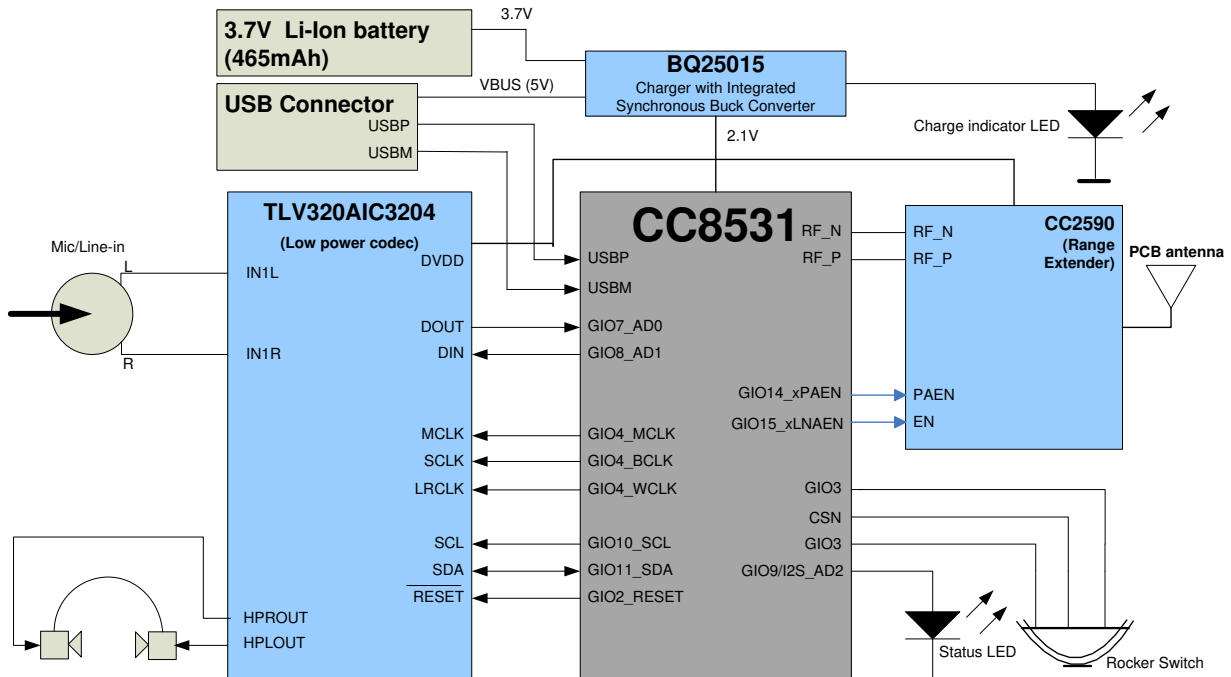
3.7V Li-Ion battery
(465mAh)

3.7V

BQ25015
Charger with Integrated
Synchronous Buck Converter

USB Connector
VBUS (5V)
USBP
USBM

Charge indicator LED

2.1V

TLV320AIC3204
(Low power codec)

Mic/Line-in
L
R
IN1L
IN1R
DVDD
DOUT
DIN
MCLK
SCLK
LRCLK
SCL
SDA
RESET
HPROUT
HPLOUT

CC8531
USBP
USBM
GIO7_AD0
GIO8_AD1
GIO4_MCLK
GIO4_BCLK
GIO4_WCLK
GIO10_SCL
GIO11_SDA
GIO2_RESET
RF_N
RF_P
GIO14_xPAEN
GIO15_xLNAEN
GIO3
CSN
GIO3
GIO9/I2S_AD2

CC2590
(Range
Extender)
RF_N
RF_P
PAEN
EN

PCB antenna

Status LED
Rocker Switch